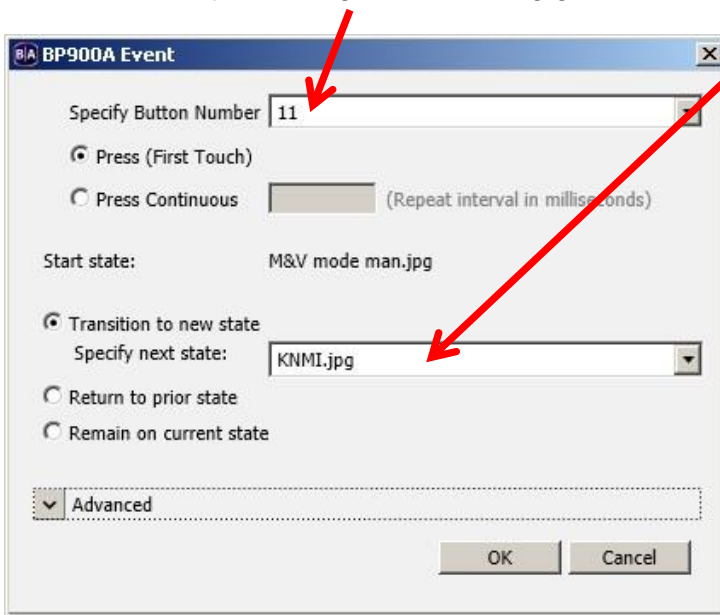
BP900A Event

Specify Button Number 11

Press (First Touch)

Press Continuous (Repeat interval in milliseconds)

Start state: M&V mode man.jpg

Transition to new state

Specify next state: KNMI.jpg

Return to prior state

Remain on current state

Advanced

OK Cancel